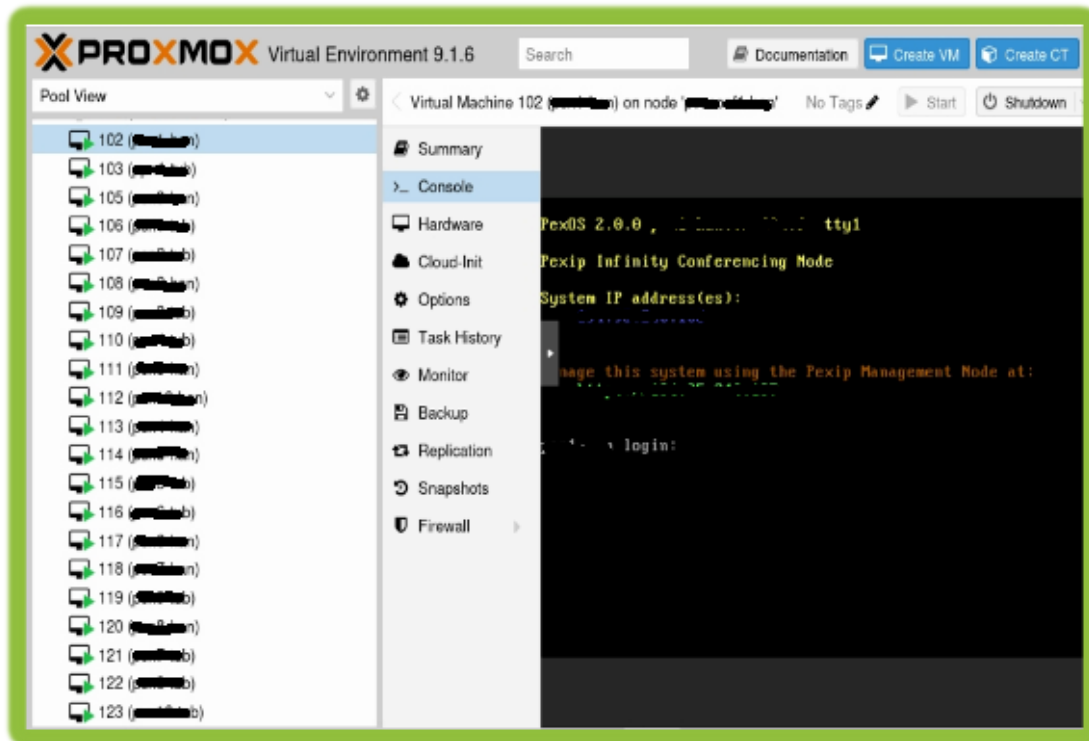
PROXMOX Virtual Environment 9.1.6

Search

Documentation

Create VM

Create CT

Pool View

102 ([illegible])
103 ([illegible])
105 ([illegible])
106 ([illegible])
107 ([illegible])
108 ([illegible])
109 ([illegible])
110 ([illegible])
111 ([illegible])
112 ([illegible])
113 ([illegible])
114 ([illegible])
115 ([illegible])
116 ([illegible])
117 ([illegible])
118 ([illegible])
119 ([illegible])
120 ([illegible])
121 ([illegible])
122 ([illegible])
123 ([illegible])

Virtual Machine 102 ([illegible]) on node '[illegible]'

No Tags

Start

Shutdown

Summary
Console
Hardware
Cloud-Init
Options
Task History
Monitor
Backup
Replication
Snapshots
Firewall

PexOS 2.0.0 , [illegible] tty1

Pexip Infinity Conferencing Node

System IP address(es):
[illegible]

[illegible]nage this system using the Pexip Management Node at:
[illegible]

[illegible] login: